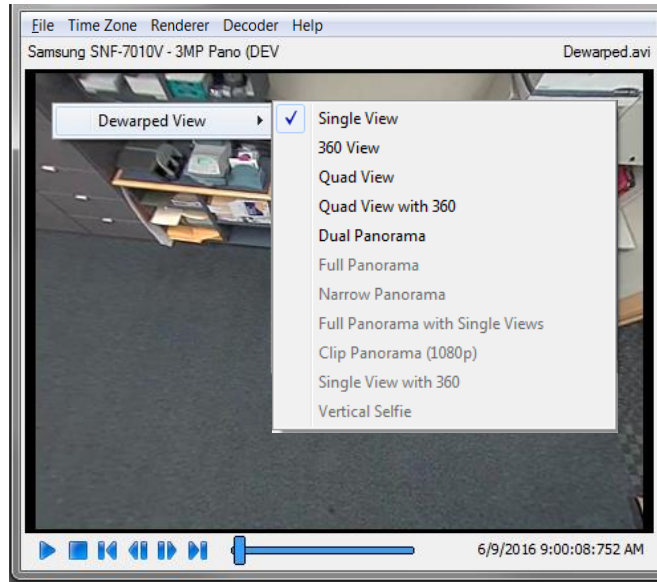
File Time Zone Renderer Decoder Help
Samsung SNF-7010V - 3MP Pano (DEV
Dewarped.avi

Dewarped View

✓ Single View
360 View
Quad View
Quad View with 360
Dual Panorama
Full Panorama
Narrow Panorama
Full Panorama with Single Views
Clip Panorama (1080p)
Single View with 360
Vertical Selfie

6/9/2016 9:00:08:752 AM